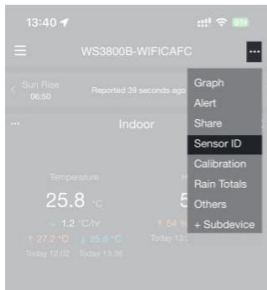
13:40

WS3800B-WIFICAFC

Sun Rise
06:50

Reported 39 seconds ago

Indoor

Temperature

25.8 °C

1.2 °C/hr

27.2 °C 25.6 °C

Today 12:02 Today 13:36

Graph
Alert
Share
Sensor ID
Calibration
Rain Totals
Others
+ Subdevice